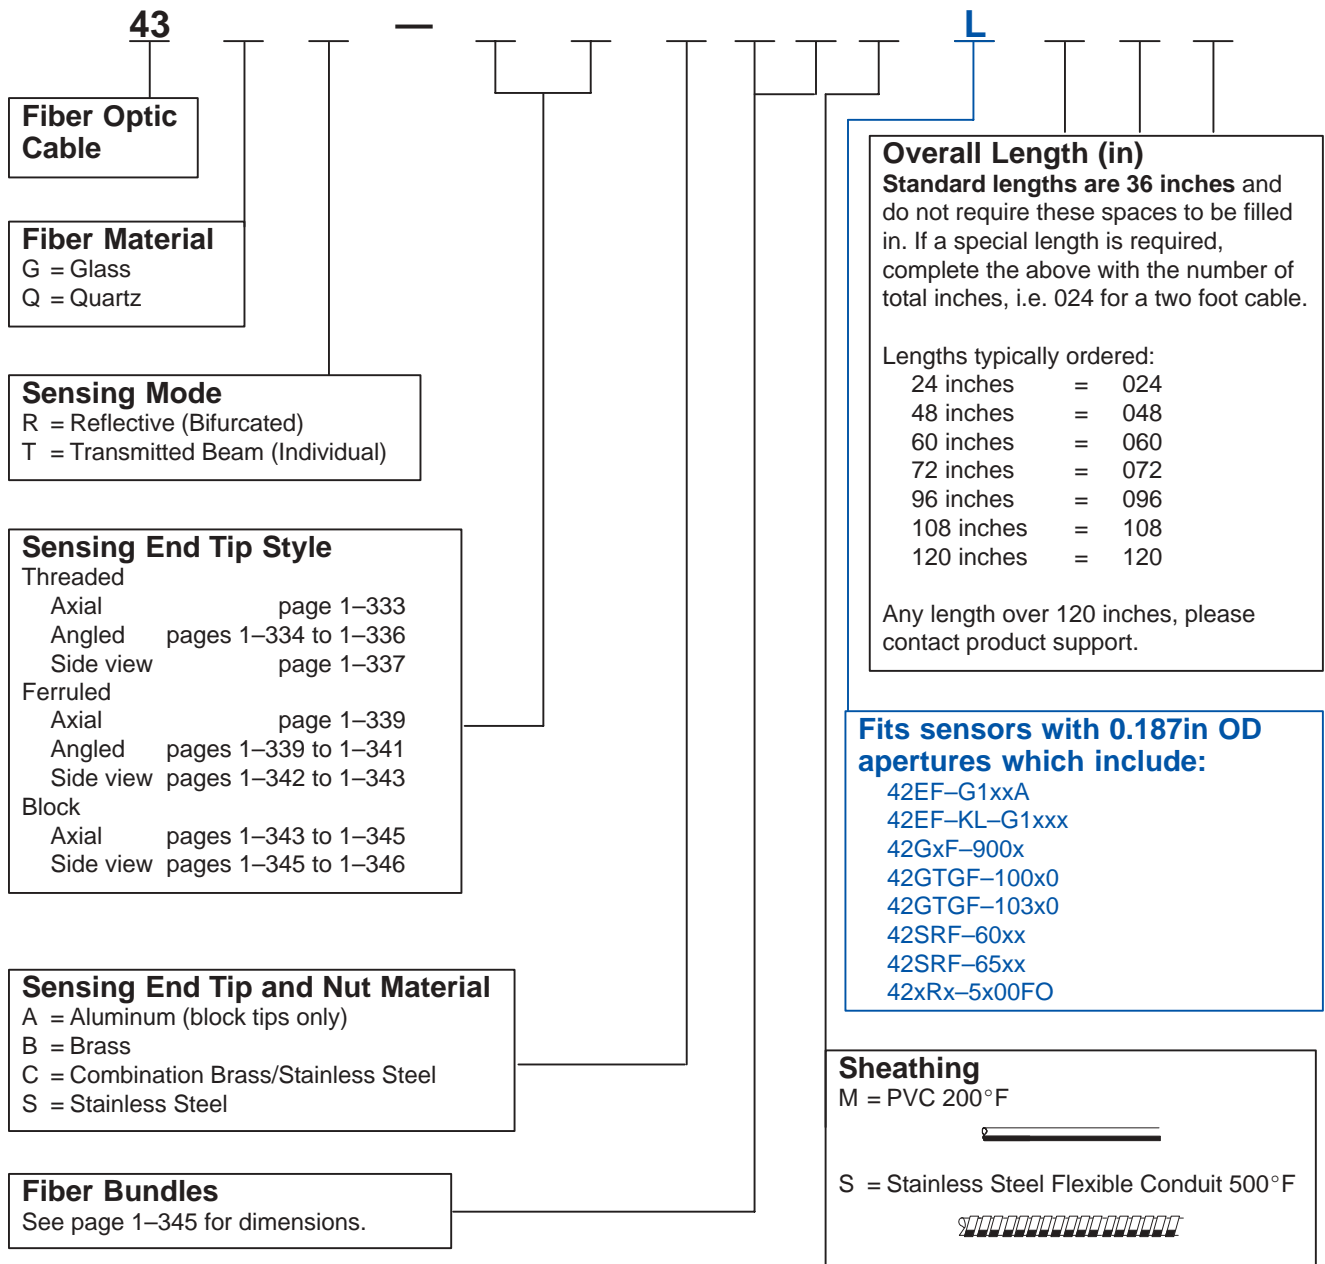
43 — L

Fiber Optic Cable

Fiber Material
G = Glass
Q = Quartz

Sensing Mode
R = Reflective (Bifurcated)
T = Transmitted Beam (Individual)

Sensing End Tip Style
Threaded
Axial page 1–333
Angled pages 1–334 to 1–336
Side view page 1–337
Ferruled
Axial page 1–339
Angled pages 1–339 to 1–341
Side view pages 1–342 to 1–343
Block
Axial pages 1–343 to 1–345
Side view pages 1–345 to 1–346

Sensing End Tip and Nut Material
A = Aluminum (block tips only)
B = Brass
C = Combination Brass/Stainless Steel
S = Stainless Steel

Fiber Bundles
See page 1–345 for dimensions.

Overall Length (in)
Standard lengths are 36 inches and do not require these spaces to be filled in. If a special length is required, complete the above with the number of total inches, i.e. 024 for a two foot cable.

Lengths typically ordered:
24 inches = 024
48 inches = 048
60 inches = 060
72 inches = 072
96 inches = 096
108 inches = 108
120 inches = 120

Any length over 120 inches, please contact product support.

Fits sensors with 0.187in OD apertures which include:
42EF–G1xxA
42EF–KL–G1xxx
42GxF–900x
42GTGF–100x0
42GTGF–103x0
42SRF–60xx
42SRF–65xx
42xRx–5x00FO

Sheathing
M = PVC 200°F

S = Stainless Steel Flexible Conduit 500°F